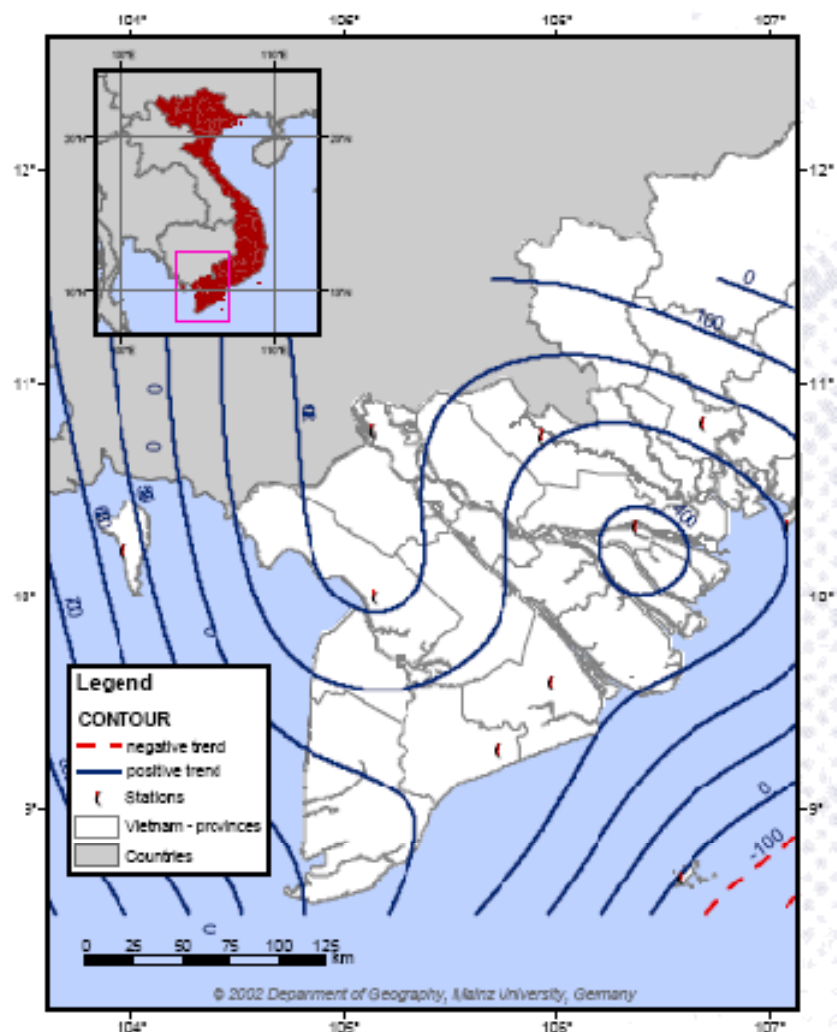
104°
105°
106°
107°
12°
12°
11°
11°
10°
10°
9°
9°
100°E
110°E
20°N
20°N
10°N
10°N
100°E
110°E
0
100
0
0
300
50
100
200
0
200
0
-100
Legend
CONTOUR
negative trend
positive trend
Stations
Vietnam - provinces
Countries
0 25 50 75 100 125 km
© 2002 Department of Geography, Mainz University, Germany
104°
105°
106°
107°